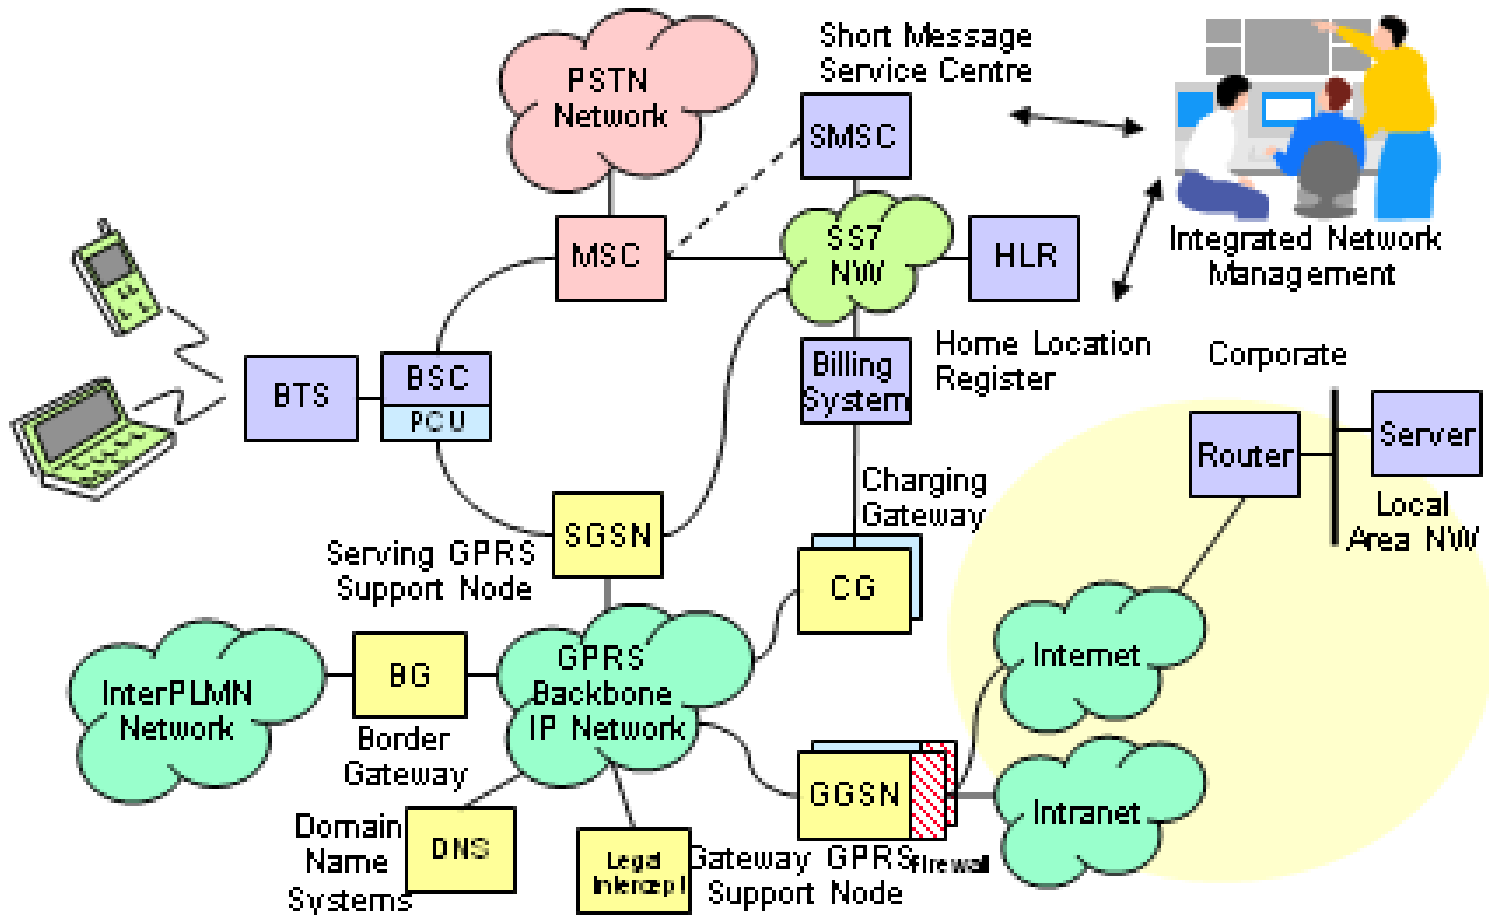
Short Message Service Centre

PSTN Network

SMSC

MSC

SS7 NW

HLR

Integrated Network Management

BTS

BSC

PCU

Billing System

Home Location Register

Corporate

Router

Server

Local Area NW

Charging Gateway

SGSN

Serving GPRS Support Node

CG

InterPLMN Network

BG

GPRS Backbone IP Network

Internet

Border Gateway

GGSN

Intranet

Domain Name Systems

DNS

Legal Intercept

Gateway GPRS Support Node

Firewall